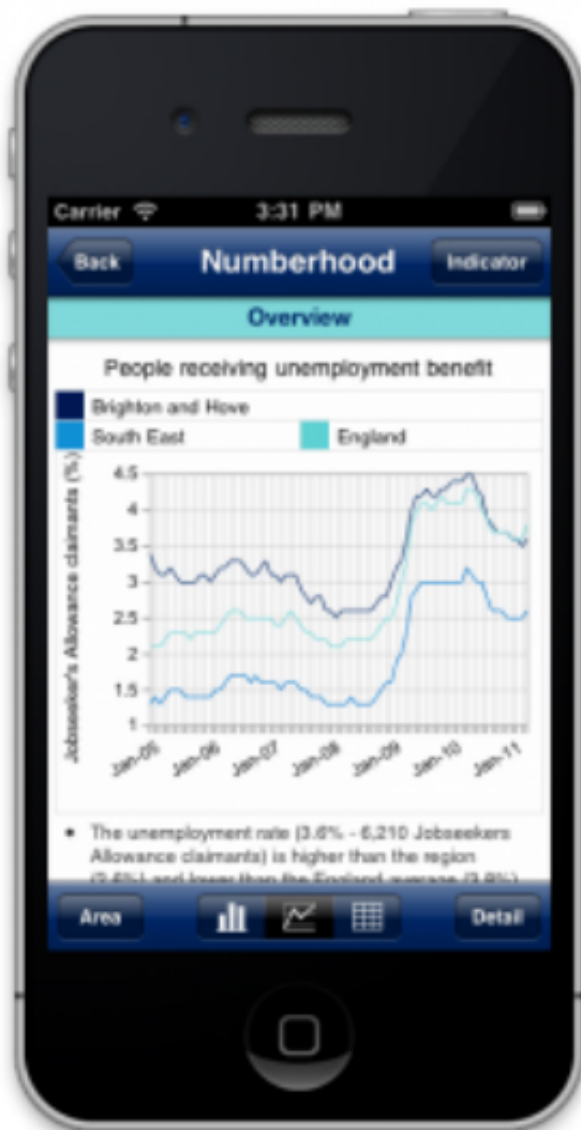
Carrier 3:31 PM

Back Numberhood Indicator

Overview

People receiving unemployment benefit

Brighton and Hove
South East England

Jobseeker's Allowance claimants (%)

4.5
4
3.5
3
2.5
2
1.5
1

Jan-05 Jan-06 Jan-07 Jan-08 Jan-09 Jan-10 Jan-11

• The unemployment rate (3.6% - 6,210 Jobseekers Allowance claimants) is higher than the region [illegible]

Area Detail